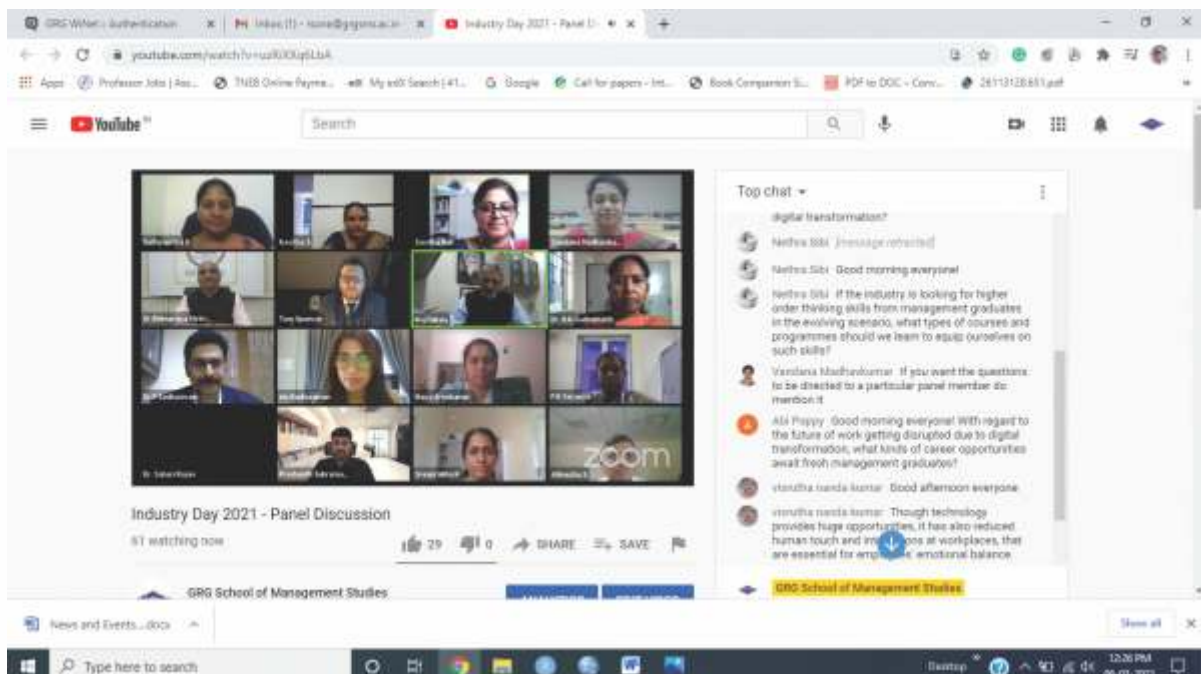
GRG WiNet :: Authentication | Inbox (1) - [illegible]@grgsms.ac.in | Industry Day 2021 - Panel D

youtube.com/watch?v=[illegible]

Apps | Professor Jobs | Asi... | TNEB Online Payme... | My edX Search | 41... | Google | Call for papers - Int... | Book Companion S... | PDF to DOC - Conv... | 261131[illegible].pdf

YouTube

Search

ZOOM

Industry Day 2021 - Panel Discussion

61 watching now

29 | 0 | SHARE | SAVE

GRG School of Management Studies

Top chat

digital transformation?

Nethra Sibi [message retracted]

Nethra Sibi Good morning everyone!

Nethra Sibi If the industry is looking for higher order thinking skills from management graduates in the evolving scenario, what types of courses and programmes should we learn to equip ourselves on such skills?

Vandana Madhavkumar If you want the questions to be directed to a particular panel member do mention it

Abi Poppy Good morning everyone! With regard to the future of work getting disrupted due to digital transformation, what kinds of career opportunities await fresh management graduates?

vinutha nanda kumar Good afternoon everyone

vinutha nanda kumar Though technology provides huge opportunities, it has also reduced human touch and int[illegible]ons at workplaces, that are essential for emp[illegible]s' emotional balance.

GRG School of Management Studies

News and Events...docx

Show all

Type here to search

Desktop

12:26 PM